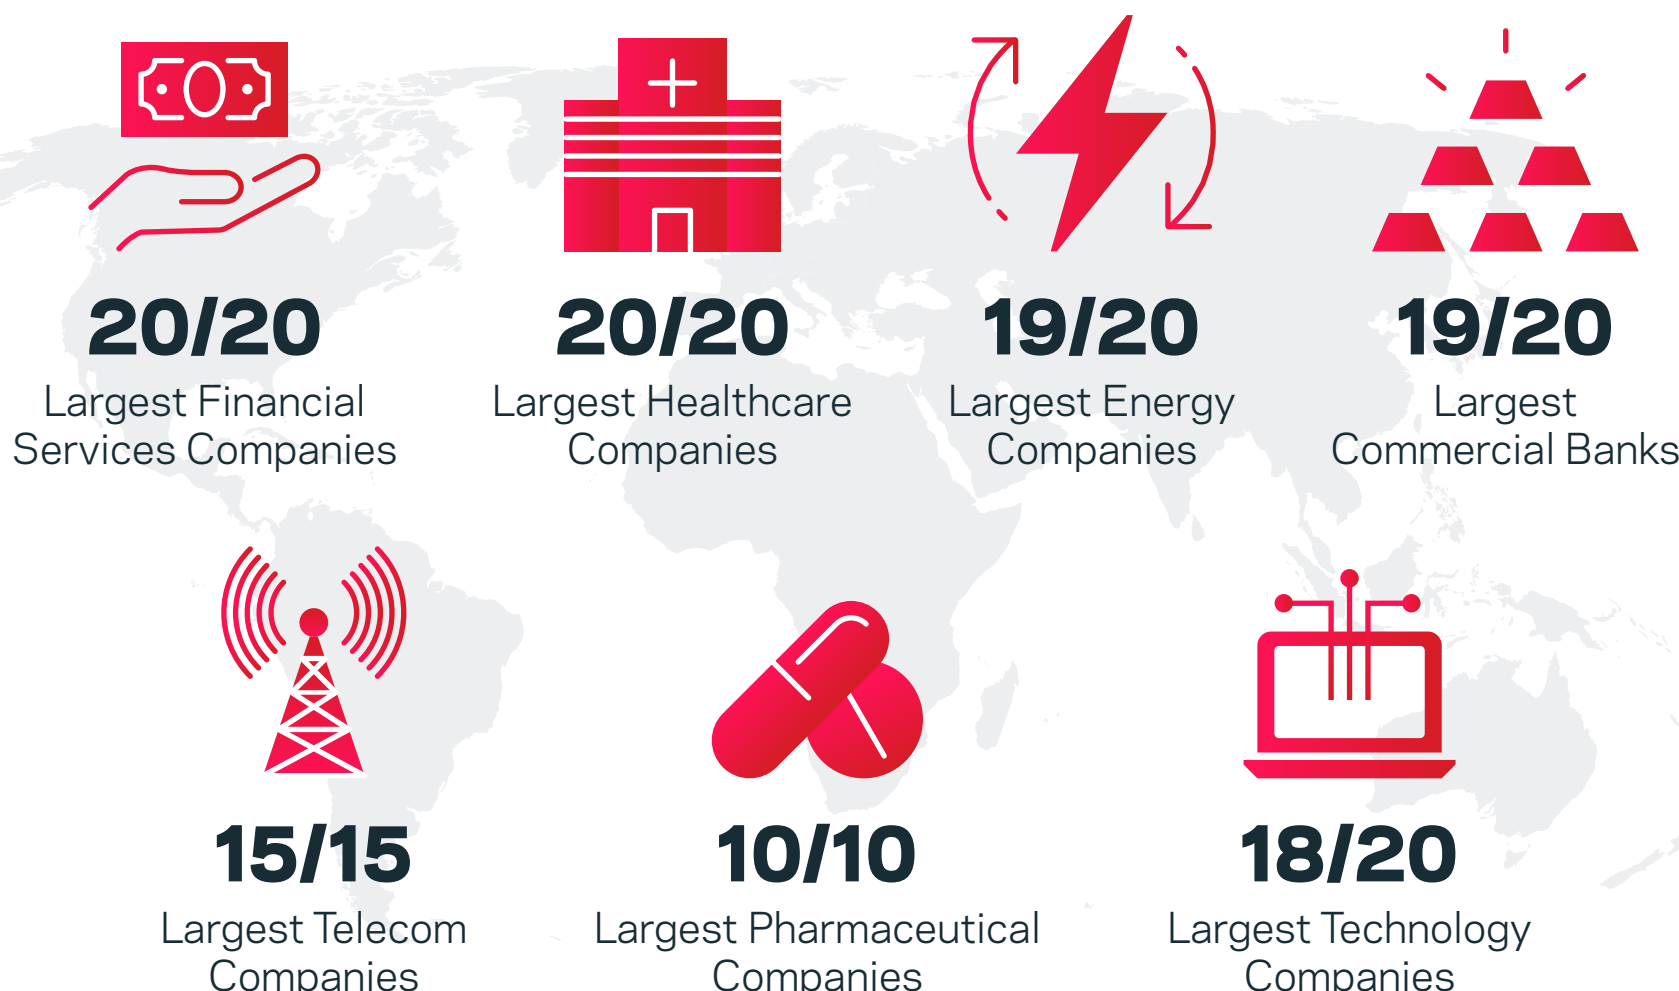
20/20
Largest Financial Services Companies

20/20
Largest Healthcare Companies

19/20
Largest Energy Companies

19/20
Largest Commercial Banks

15/15
Largest Telecom Companies

10/10
Largest Pharmaceutical Companies

18/20
Largest Technology Companies